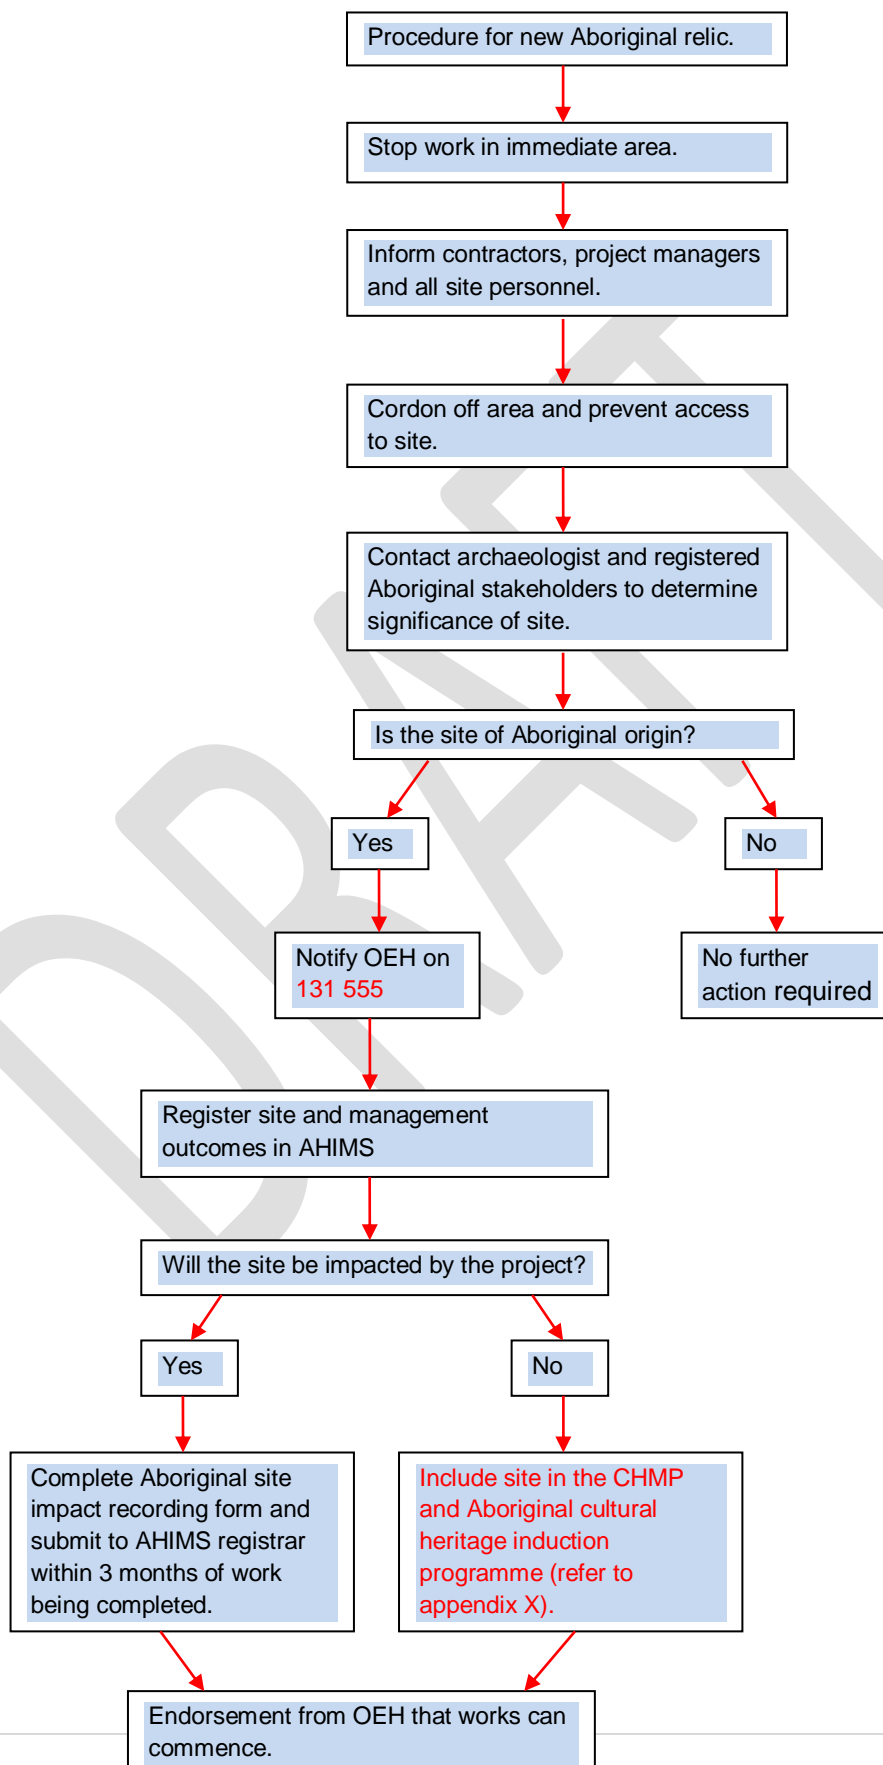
Procedure for new Aboriginal relic.

Stop work in immediate area.

Inform contractors, project managers and all site personnel.

Cordon off area and prevent access to site.

Contact archaeologist and registered Aboriginal stakeholders to determine significance of site.

Is the site of Aboriginal origin?

Yes

No

Notify OEH on 131 555

No further action required

Register site and management outcomes in AHIMS

Will the site be impacted by the project?

Yes

No

Complete Aboriginal site impact recording form and submit to AHIMS registrar within 3 months of work being completed.

Include site in the CHMP and Aboriginal cultural heritage induction programme (refer to appendix X).

Endorsement from OEH that works can commence.

DRAFT